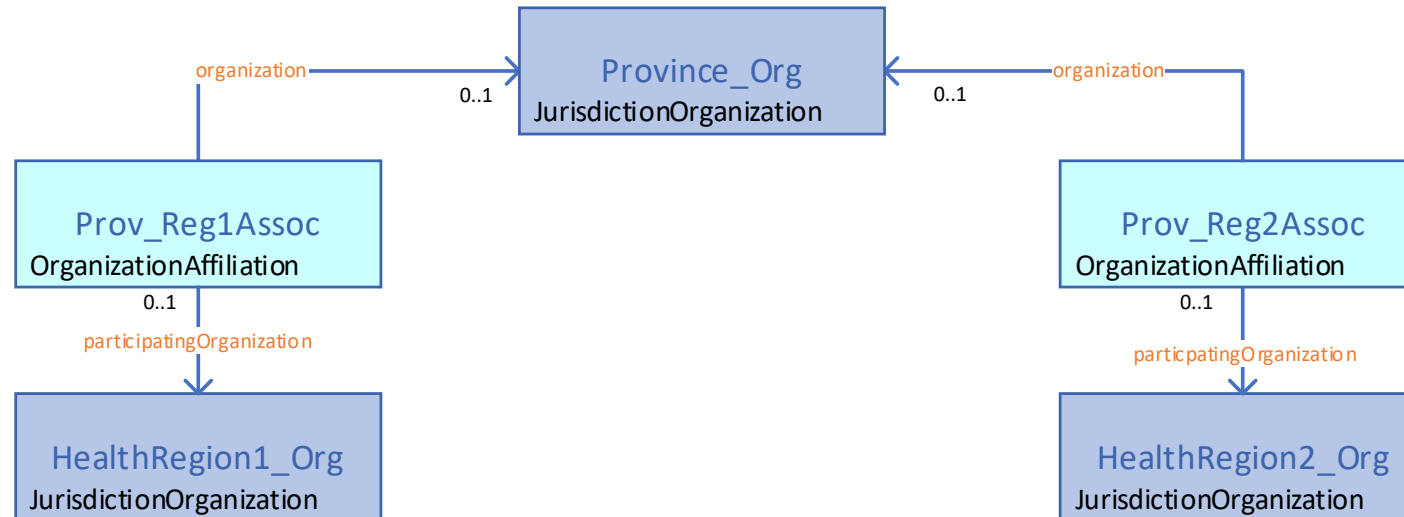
organization

0..1

Province_Org
JurisdictionOrganization

0..1

organization

Prov_Reg1Assoc
OrganizationAffiliation

0..1

participatingOrganization

HealthRegion1_Org
JurisdictionOrganization

Prov_Reg2Assoc
OrganizationAffiliation

0..1

particpatingOrganization

HealthRegion2_Org
JurisdictionOrganization